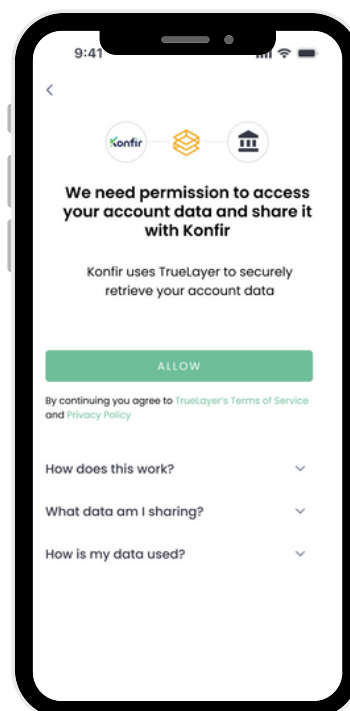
9:41

<

Konfir

We need permission to access your account data and share it with Konfir

Konfir uses TrueLayer to securely retrieve your account data

ALLOW

By continuing you agree to TrueLayer's Terms of Service and Privacy Policy

How does this work?

What data am I sharing?

How is my data used?